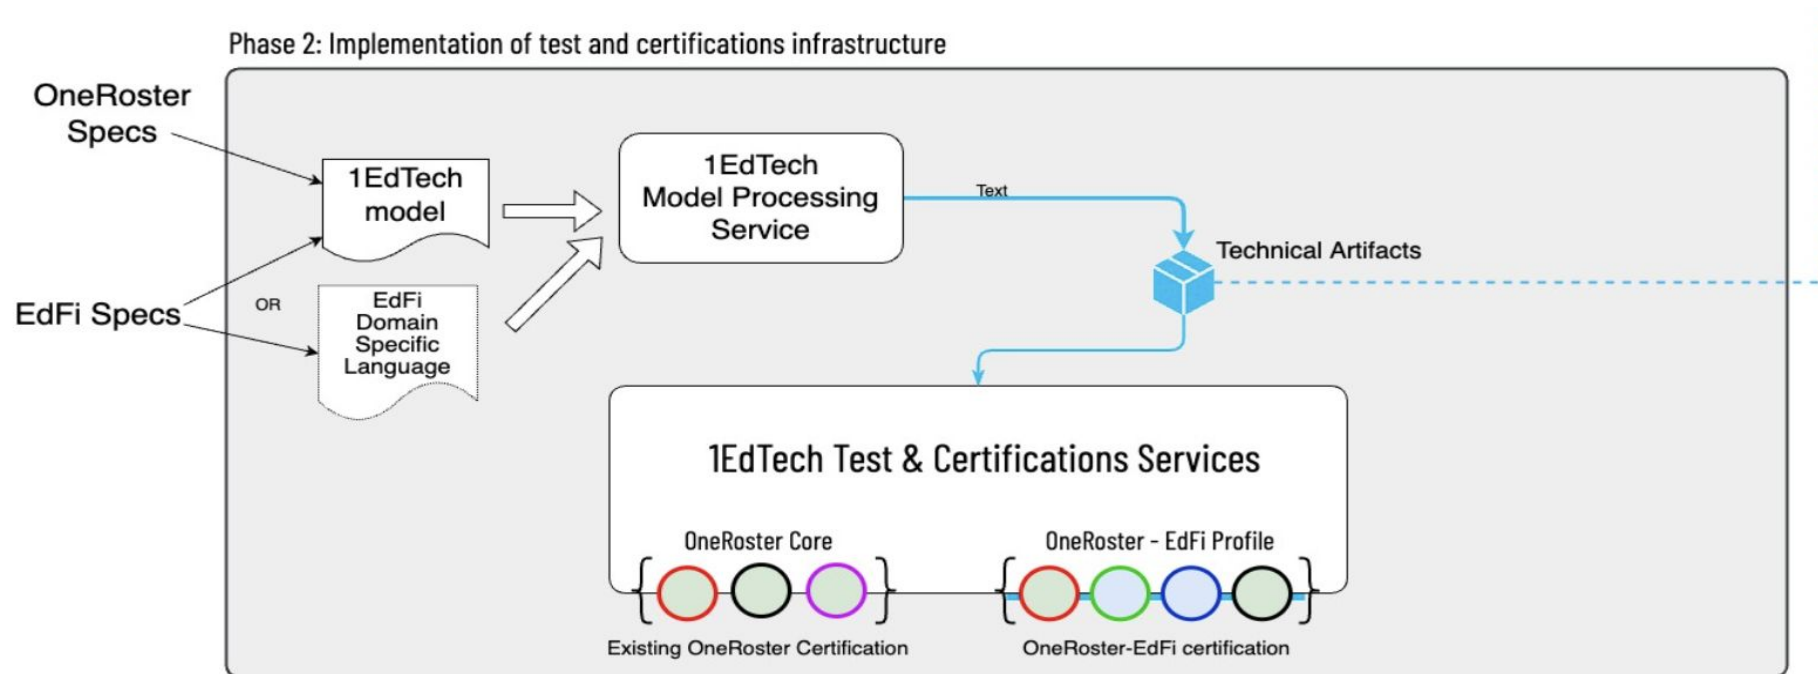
Phase 2: Implementation of test and certifications infrastructure

OneRoster Specs

1EdTech model

EdFi Specs

OR

EdFi Domain Specific Language

1EdTech Model Processing Service

Text

Technical Artifacts

1EdTech Test & Certifications Services

OneRoster Core

OneRoster - EdFi Profile

Existing OneRoster Certification

OneRoster-EdFi certification